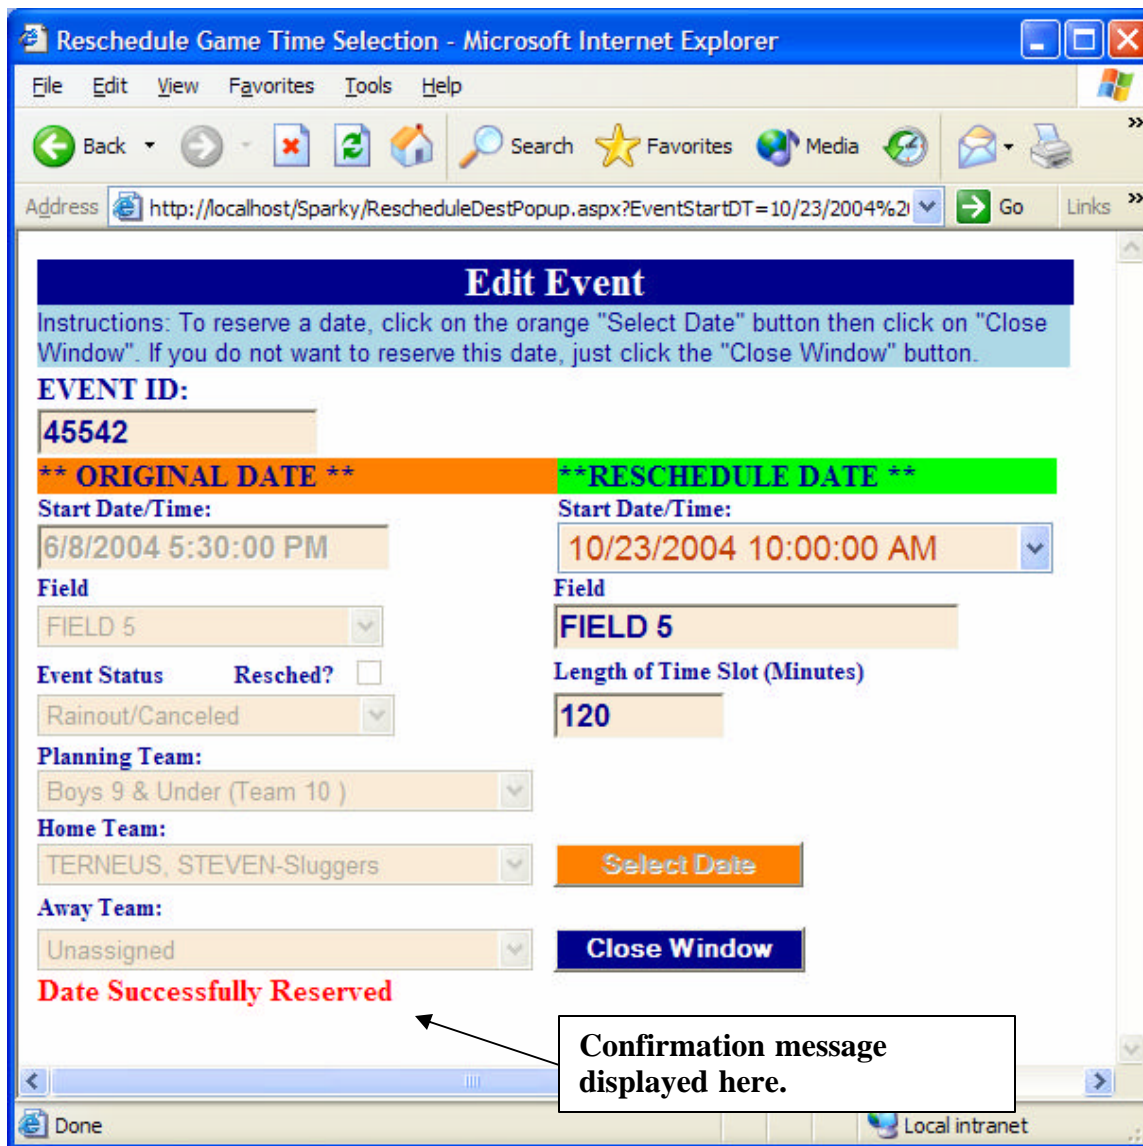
Reschedule Game Time Selection - Microsoft Internet Explorer

File Edit View Favorites Tools Help

Back Search Favorites Media

Address http://localhost/Sparky/RescheduleDestPopup.aspx?EventStartDT=10/23/2004%2 Go Links

Edit Event

Instructions: To reserve a date, click on the orange "Select Date" button then click on "Close Window". If you do not want to reserve this date, just click the "Close Window" button.

EVENT ID:

45542

** ORIGINAL DATE **

**RESCHEDULE DATE **

Start Date/Time:

6/8/2004 5:30:00 PM

Start Date/Time:

10/23/2004 10:00:00 AM

Field

FIELD 5

Field

FIELD 5

Event Status Resched?

Rainout/Canceled

Length of Time Slot (Minutes)

120

Planning Team:

Boys 9 & Under (Team 10 )

Home Team:

TERNEUS, STEVEN-Sluggers

Select Date

Away Team:

Unassigned

Close Window

Date Successfully Reserved

Confirmation message displayed here.

Done

Local intranet